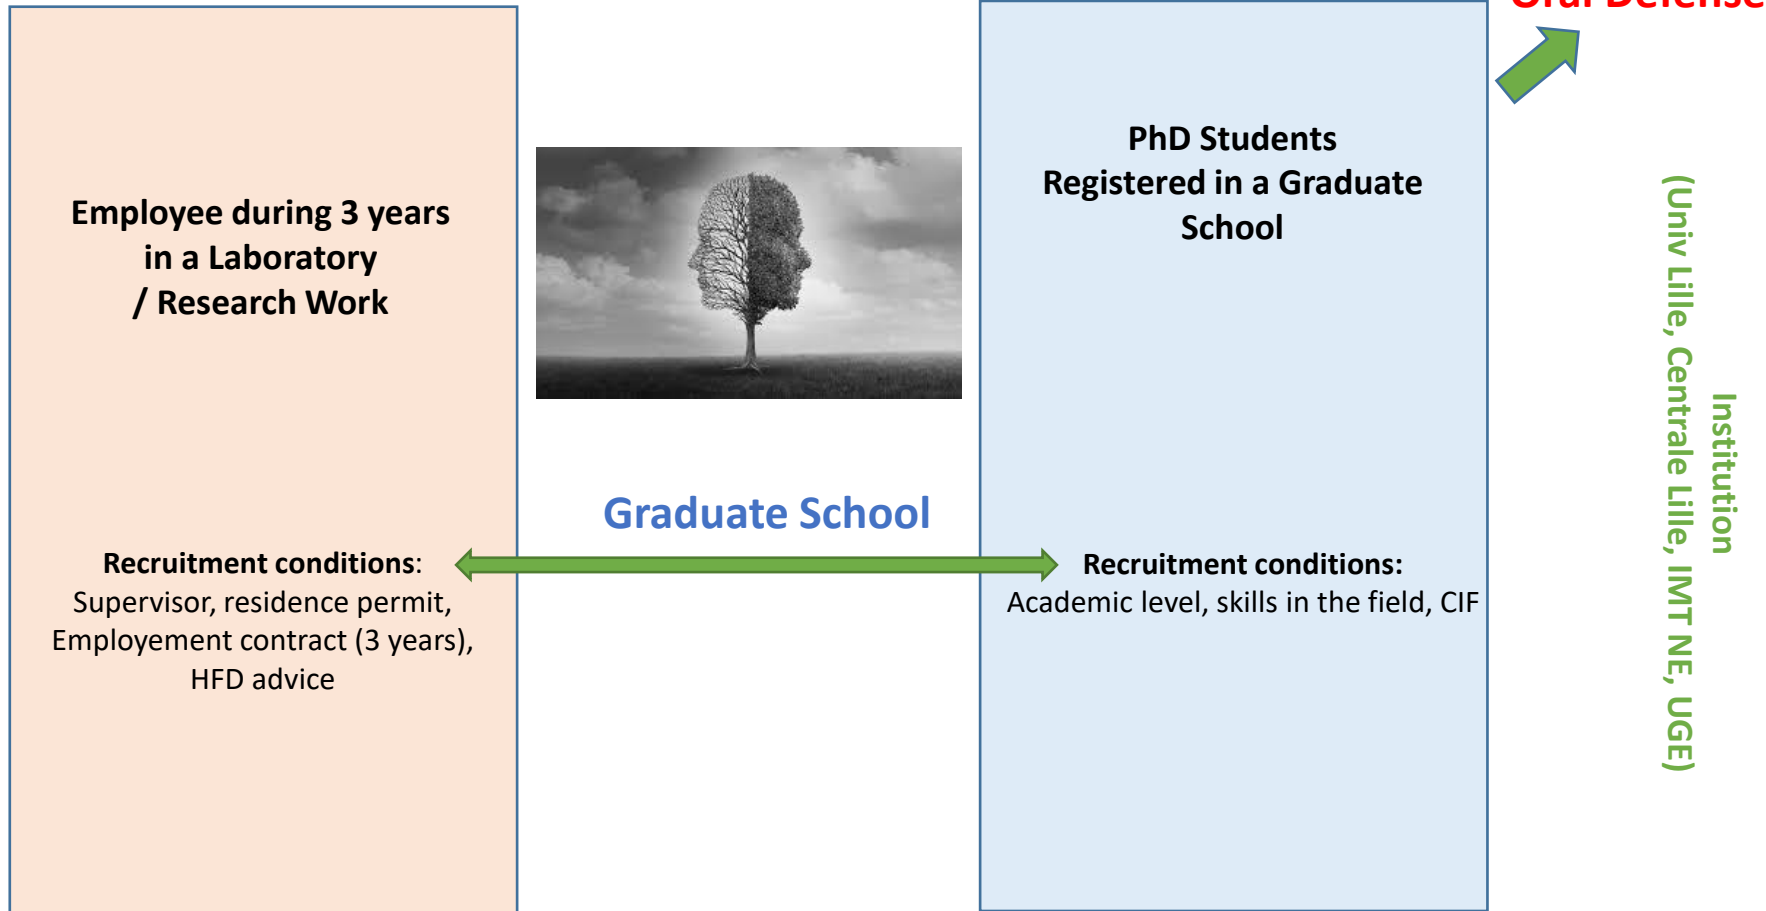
Oral Defense

Employee during 3 years in a Laboratory / Research Work

PhD Students Registered in a Graduate School

Graduate School

Recruitment conditions: Supervisor, residence permit, Employement contract (3 years), HFD advice

Recruitment conditions: Academic level, skills in the field, CIF

Institution
(Univ Lille, Centrale Lille, IMT NE, UGE)